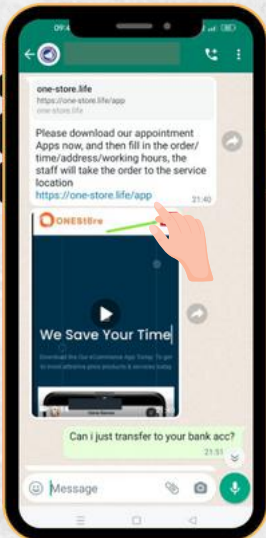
09:4

one-store.life
https://one-store.life/app
one-store.life

Please download our appointment Apps now, and then fill in the order/time/address/working hours, the staff will take the order to the service location
https://one-store.life/app
21:40

ONEStore

We Save Your Time

Download the Our eCommerce App Today To get to knowCatherine price products & services today

Can i just transfer to your bank acc?
21:51

Message